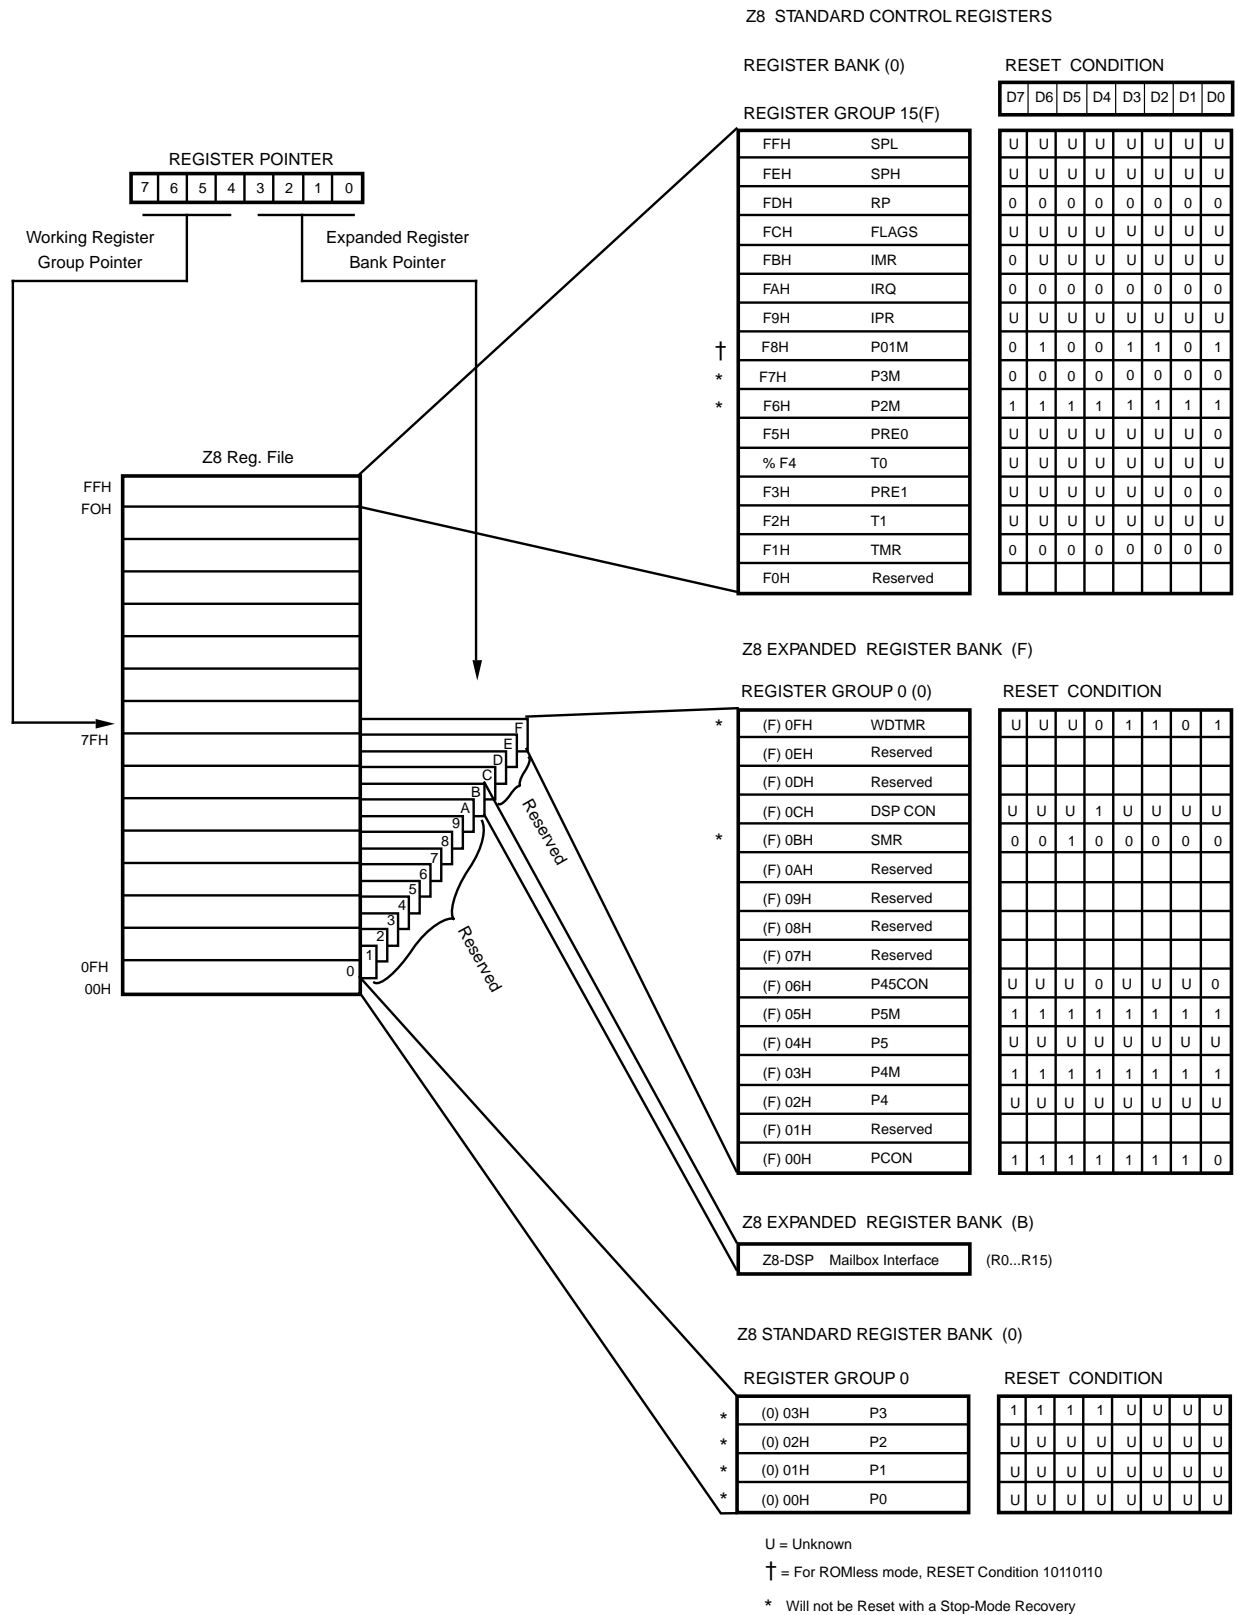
Z8 STANDARD CONTROL REGISTERS

REGISTER BANK (0)

RESET CONDITION

| D7 | D6 | D5 | D4 | D3 | D2 | D1 | D0 |
|---|---|---|---|---|---|---|---|

REGISTER GROUP 15(F)

| | | |
|---|---|---|
| | FFH | SPL |
| | FEH | SPH |
| | FDH | RP |
| | FCH | FLAGS |
| | FBH | IMR |
| | FAH | IRQ |
| | F9H | IPR |
| † | F8H | P01M |
| * | F7H | P3M |
| * | F6H | P2M |
| | F5H | PRE0 |
| | % F4 | T0 |
| | F3H | PRE1 |
| | F2H | T1 |
| | F1H | TMR |
| | F0H | Reserved |

| D7 | D6 | D5 | D4 | D3 | D2 | D1 | D0 |
|---|---|---|---|---|---|---|---|
| U | U | U | U | U | U | U | U |
| U | U | U | U | U | U | U | U |
| 0 | 0 | 0 | 0 | 0 | 0 | 0 | 0 |
| U | U | U | U | U | U | U | U |
| 0 | U | U | U | U | U | U | U |
| 0 | 0 | 0 | 0 | 0 | 0 | 0 | 0 |
| U | U | U | U | U | U | U | U |
| 0 | 1 | 0 | 0 | 1 | 1 | 0 | 1 |
| 0 | 0 | 0 | 0 | 0 | 0 | 0 | 0 |
| 1 | 1 | 1 | 1 | 1 | 1 | 1 | 1 |
| U | U | U | U | U | U | U | 0 |
| U | U | U | U | U | U | U | U |
| U | U | U | U | U | U | 0 | 0 |
| U | U | U | U | U | U | U | U |
| 0 | 0 | 0 | 0 | 0 | 0 | 0 | 0 |
| | | | | | | | |

REGISTER POINTER

7 6 5 4 3 2 1 0

Working Register Group Pointer

Expanded Register Bank Pointer

Z8 Reg. File

FFH
FOH
7FH
0FH
00H

F E D C B A 9 8 7 6 5 4 3 2 1 0

Reserved

Reserved

Z8 EXPANDED REGISTER BANK (F)

REGISTER GROUP 0 (0)

RESET CONDITION

| | | |
|---|---|---|
| * | (F) 0FH | WDTMR |
| | (F) 0EH | Reserved |
| | (F) 0DH | Reserved |
| | (F) 0CH | DSP CON |
| * | (F) 0BH | SMR |
| | (F) 0AH | Reserved |
| | (F) 09H | Reserved |
| | (F) 08H | Reserved |
| | (F) 07H | Reserved |
| | (F) 06H | P45CON |
| | (F) 05H | P5M |
| | (F) 04H | P5 |
| | (F) 03H | P4M |
| | (F) 02H | P4 |
| | (F) 01H | Reserved |
| | (F) 00H | PCON |

| | | | | | | | |
|---|---|---|---|---|---|---|---|
| U | U | U | 0 | 1 | 1 | 0 | 1 |
| | | | | | | | |
| | | | | | | | |
| U | U | U | 1 | U | U | U | U |
| 0 | 0 | 1 | 0 | 0 | 0 | 0 | 0 |
| | | | | | | | |
| | | | | | | | |
| | | | | | | | |
| | | | | | | | |
| U | U | U | 0 | U | U | U | 0 |
| 1 | 1 | 1 | 1 | 1 | 1 | 1 | 1 |
| U | U | U | U | U | U | U | U |
| 1 | 1 | 1 | 1 | 1 | 1 | 1 | 1 |
| U | U | U | U | U | U | U | U |
| | | | | | | | |
| 1 | 1 | 1 | 1 | 1 | 1 | 1 | 0 |

Z8 EXPANDED REGISTER BANK (B)

Z8-DSP Mailbox Interface (R0...R15)

Z8 STANDARD REGISTER BANK (0)

REGISTER GROUP 0

RESET CONDITION

| | | |
|---|---|---|
| * | (0) 03H | P3 |
| * | (0) 02H | P2 |
| * | (0) 01H | P1 |
| * | (0) 00H | P0 |

| | | | | | | | |
|---|---|---|---|---|---|---|---|
| 1 | 1 | 1 | 1 | U | U | U | U |
| U | U | U | U | U | U | U | U |
| U | U | U | U | U | U | U | U |
| U | U | U | U | U | U | U | U |

U = Unknown

† = For ROMless mode, RESET Condition 10110110

* Will not be Reset with a Stop-Mode Recovery